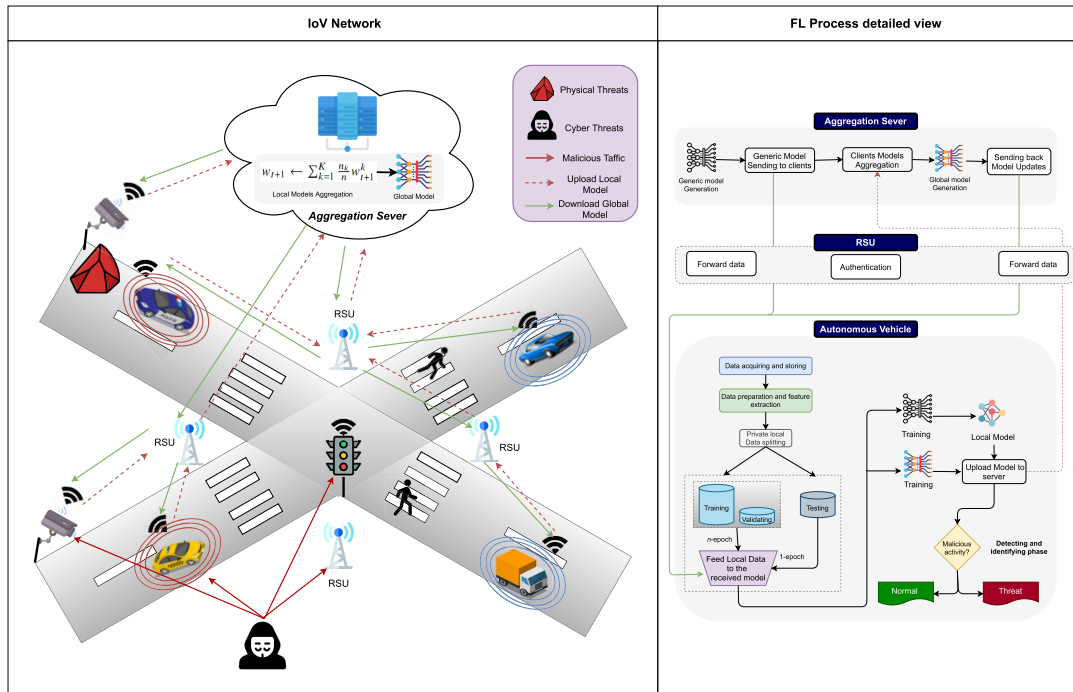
IoV Network

FL Process detailed view

Physical Threats

Cyber Threats

Malicious Taffic

Upload Local Model

Download Global Model

$w_{t+1} \leftarrow \sum_{k=1}^{K} \frac{n_k}{n} w_{t+1}^{k}$

Local Models Aggregation

Global Model

Aggregation Sever

RSU

RSU

RSU

RSU

Aggregation Sever

Generic model Generation

Generic Model Sending to clients

Clients Models Aggregation

Global model Generation

Sending back Model Updates

RSU

Forward data

Authentication

Forward data

Autonomous Vehicle

Data acquiring and storing

Data preparation and feature extraction

Private local Data splitting

Training

Validating

Testing

n-epoch

1-epoch

Feed Local Data to the received model

Training

Local Model

Training

Upload Model to server

Malicious activity?

Detecting and identifying phase

Normal

Threat